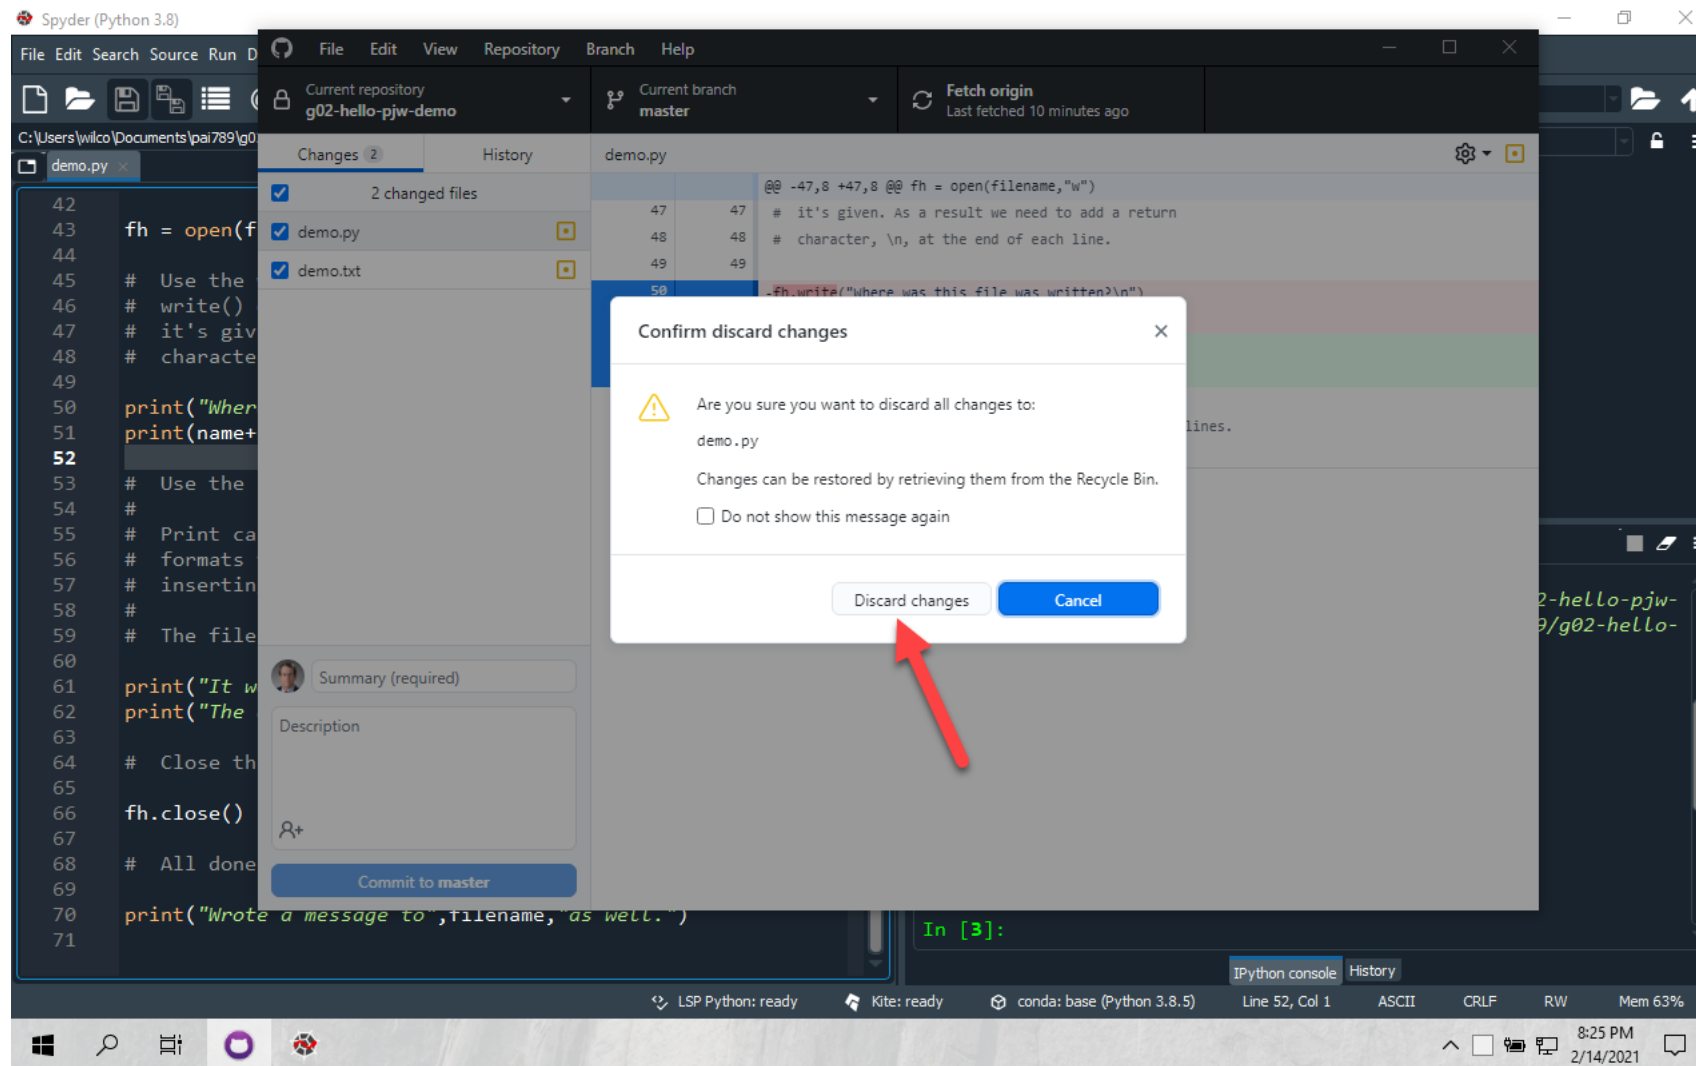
Spyder (Python 3.8)

File Edit Search Source Run D

C:\Users\wilco\Documents\pai789\g0

demo.py

42
43 fh = open(f
44
45 # Use the
46 # write()
47 # it's giv
48 # characte
49
50 print("Wher
51 print(name+
52
53 # Use the
54 #
55 # Print ca
56 # formats
57 # insertin
58 #
59 # The file
60
61 print("It w
62 print("The
63
64 # Close th
65
66 fh.close()
67
68 # All done
69
70 print("Wrote a message to",filename,"as well.")
71

File Edit View Repository Branch Help

Current repository
g02-hello-pjw-demo

Current branch
master

Fetch origin
Last fetched 10 minutes ago

Changes 2 History

2 changed files

demo.py

demo.txt

demo.py

@@ -47,8 +47,8 @@ fh = open(filename,"w")
47 47 # it's given. As a result we need to add a return
48 48 # character, \n, at the end of each line.
49 49
50 -fh.write("Where was this file was written?\n")

lines.

Confirm discard changes

Are you sure you want to discard all changes to:

demo.py

Changes can be restored by retrieving them from the Recycle Bin.

Do not show this message again

Discard changes

Cancel

Summary (required)

Description

Commit to master

2-hello-pjw-
9/g02-hello-

In [3]:

IPython console History

LSP Python: ready Kite: ready conda: base (Python 3.8.5) Line 52, Col 1 ASCII CRLF RW Mem 63%

8:25 PM
2/14/2021